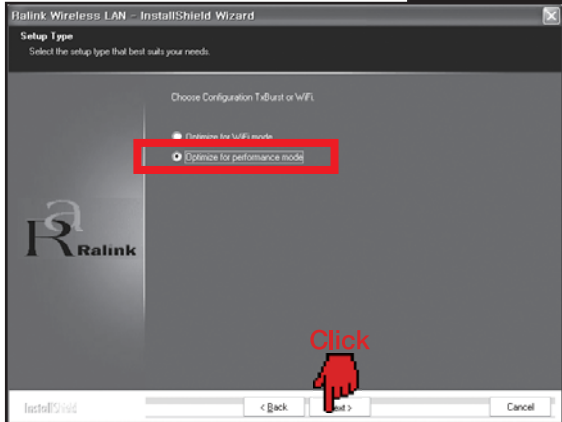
Ralink Wireless LAN - InstallShield Wizard

Setup Type

Select the setup type that best suits your needs.

Choose Configuration TxBurst or WiFi.

Optimize for WiFi mode

Optimize for performance mode

Ra Ralink

Click

InstallShield

< Back

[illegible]ext >

Cancel